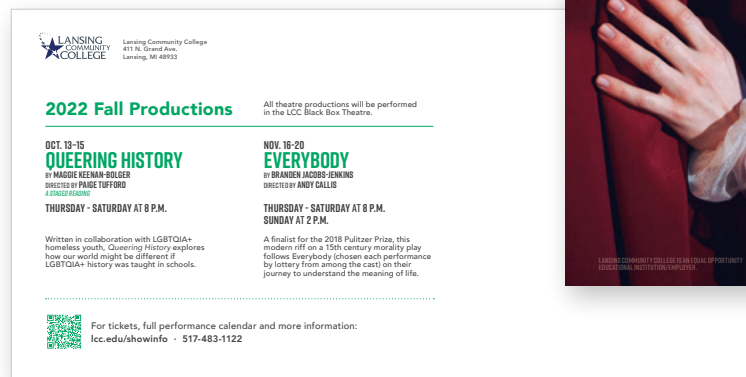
LANSING COMMUNITY COLLEGE

Lansing Community College
411 N. Grand Ave.
Lansing, MI 48933

2022 Fall Productions

All theatre productions will be performed in the LCC Black Box Theatre.

OCT. 13-15
QUEERING HISTORY
BY MAGGIE KEENAN-BOLGER
DIRECTED BY PAIGE TUFFORD
A STAGED READING

THURSDAY - SATURDAY AT 8 P.M.

Written in collaboration with LGBTQIA+ homeless youth, Queering History explores how our world might be different if LGBTQIA+ history was taught in schools.

NOV. 16-20
EVERYBODY
BY BRANDEN JACOBS-JENKINS
DIRECTED BY ANDY CALLIS

THURSDAY - SATURDAY AT 8 P.M.
SUNDAY AT 2 P.M.

A finalist for the 2018 Pulitzer Prize, this modern riff on a 15th century morality play follows Everybody (chosen each performance by lottery from among the cast) on their journey to understand the meaning of life.

For tickets, full performance calendar and more information:
lcc.edu/showinfo · 517-483-1122

LANSING COMMUNITY COLLEGE IS AN EQUAL OPPORTUNITY EDUCATIONAL INSTITUTION/EMPLOYER.